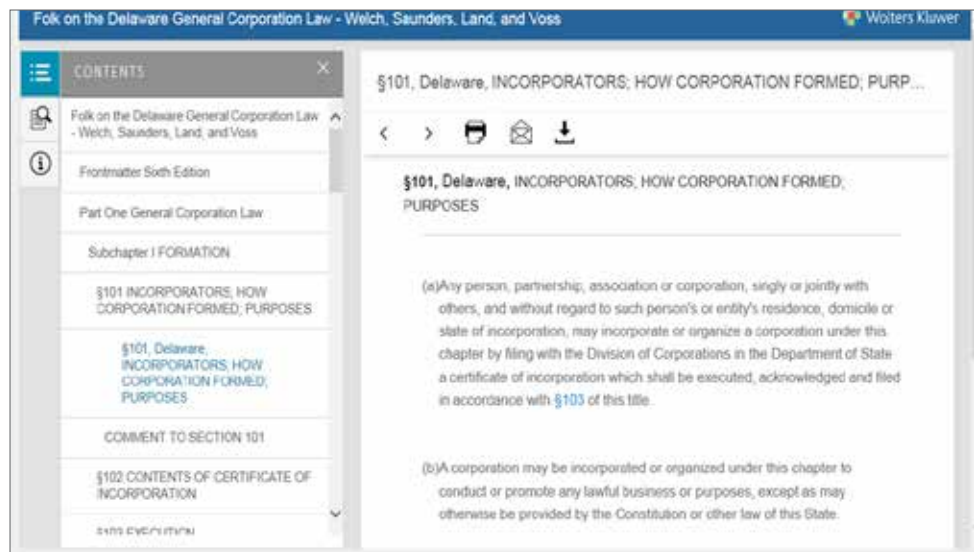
Folk on the Delaware General Corporation Law - Welch, Saunders, Land, and Voss

Wolters Kluwer

CONTENTS

Folk on the Delaware General Corporation Law - Welch, Saunders, Land, and Voss

Frontmatter Sixth Edition

Part One General Corporation Law

Subchapter I FORMATION

§101 INCORPORATORS; HOW CORPORATION FORMED; PURPOSES

§101, Delaware, INCORPORATORS; HOW CORPORATION FORMED; PURPOSES

COMMENT TO SECTION 101

§102 CONTENTS OF CERTIFICATE OF INCORPORATION

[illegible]

§101, Delaware, INCORPORATORS; HOW CORPORATION FORMED; PURP...

§101, Delaware, INCORPORATORS; HOW CORPORATION FORMED; PURPOSES

(a)Any person, partnership, association or corporation, singly or jointly with others, and without regard to such person's or entity's residence, domicile or state of incorporation, may incorporate or organize a corporation under this chapter by filing with the Division of Corporations in the Department of State a certificate of incorporation which shall be executed, acknowledged and filed in accordance with §103 of this title.

(b)A corporation may be incorporated or organized under this chapter to conduct or promote any lawful business or purposes, except as may otherwise be provided by the Constitution or other law of this State.